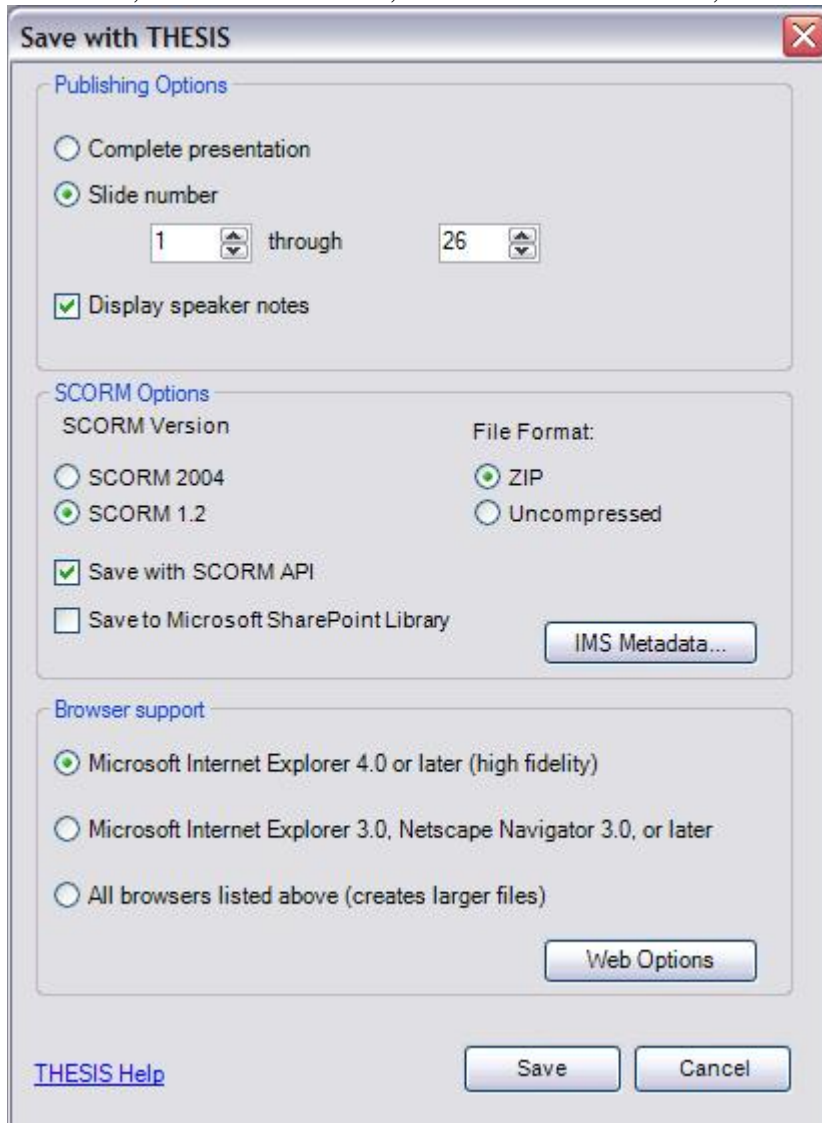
Save with THESIS

Publishing Options

Complete presentation

Slide number

1 through 26

Display speaker notes

SCORM Options

SCORM Version

SCORM 2004

SCORM 1.2

File Format:

ZIP

Uncompressed

Save with SCORM API

Save to Microsoft SharePoint Library

IMS Metadata...

Browser support

Microsoft Internet Explorer 4.0 or later (high fidelity)

Microsoft Internet Explorer 3.0, Netscape Navigator 3.0, or later

All browsers listed above (creates larger files)

Web Options

THESIS Help

Save

Cancel